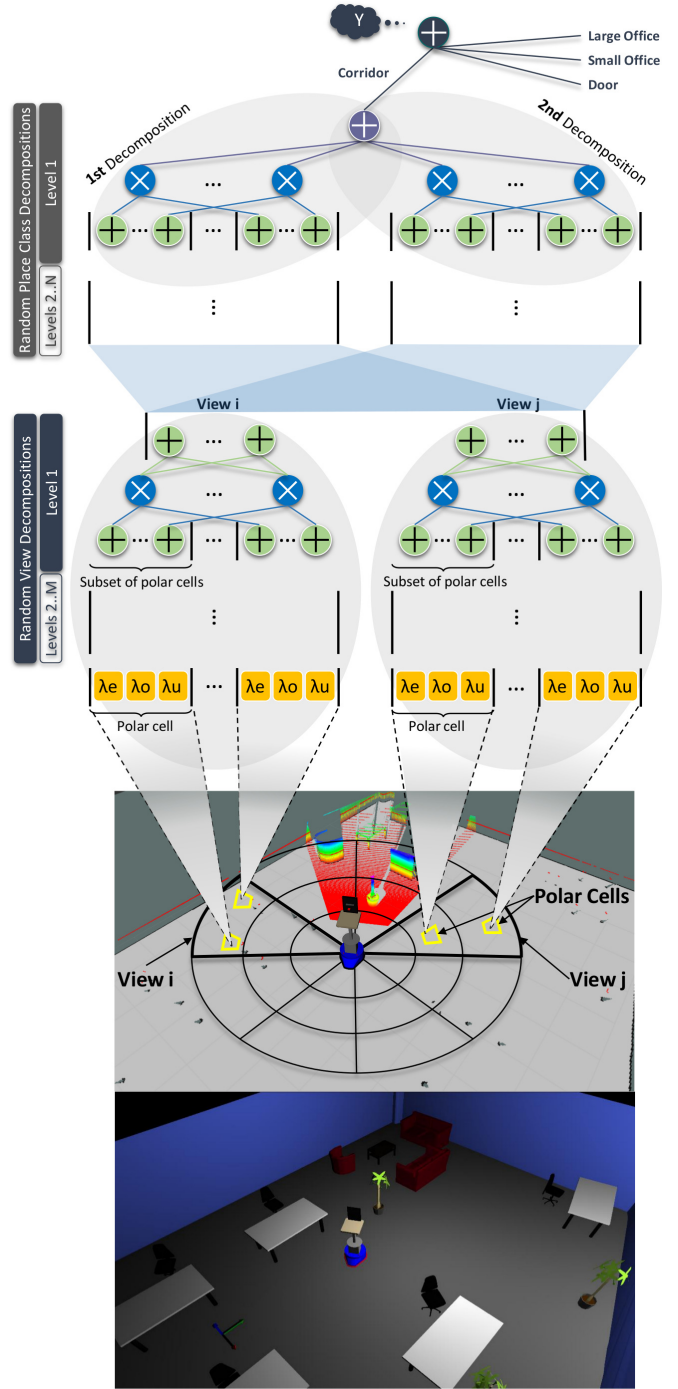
Y

Large Office

Small Office

Door

Corridor

1st Decomposition

2nd Decomposition

Random Place Class Decompositions

Level 1

Levels 2..N

View i

View j

Random View Decompositions

Level 1

Levels 2..M

Subset of polar cells

Subset of polar cells

λe λo λu ... λe λo λu

λe λo λu ... λe λo λu

Polar cell

Polar cell

Polar Cells

View i

View j